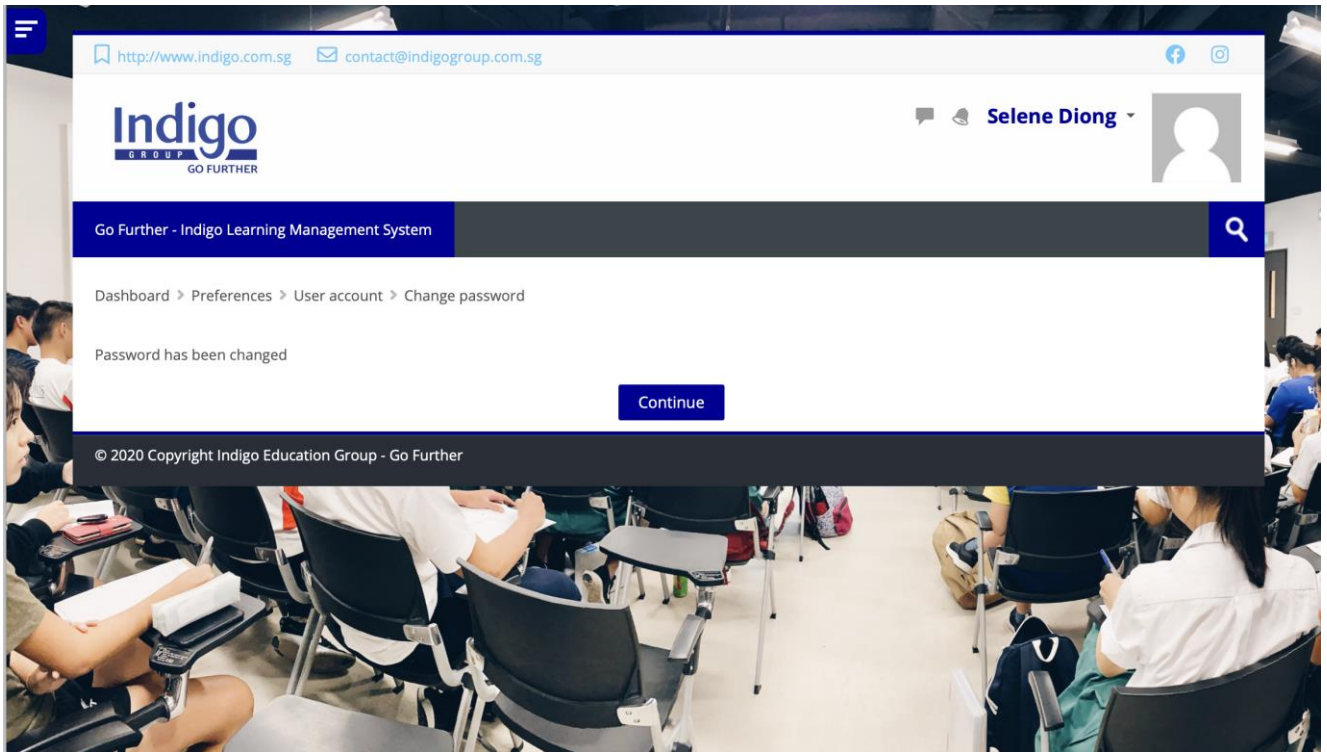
http://www.indigo.com.sg contact@indigogroup.com.sg

Indigo
GROUP
GO FURTHER

Selene Diong

Go Further - Indigo Learning Management System

Dashboard > Preferences > User account > Change password

Password has been changed

Continue

© 2020 Copyright Indigo Education Group - Go Further